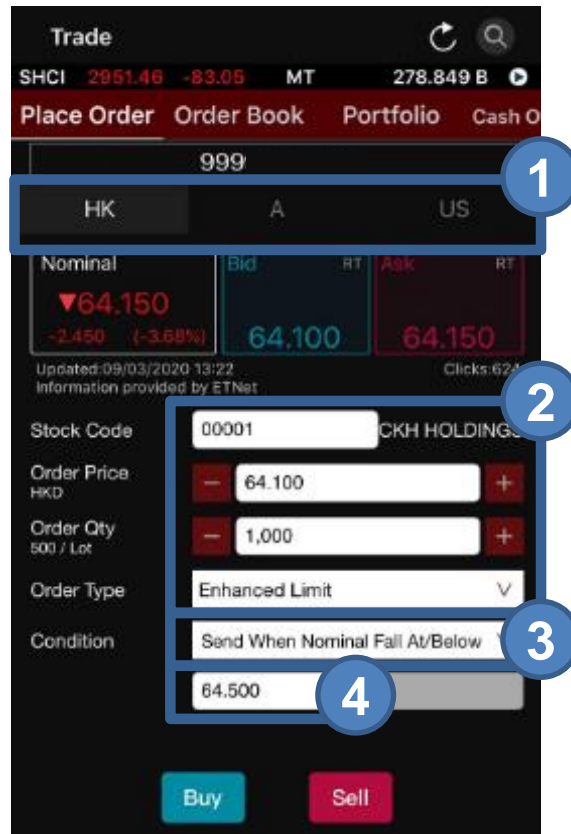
Trade

SHCI 2951.46 -83.05 MT 278.849 B

Place Order Order Book Portfolio Cash O

999

1

HK A US

Nominal
▼64.150
-2.450 (-3.68%)

Bid RT
64.100

Ask RT
64.150

Updated:09/03/2020 13:22
Information provided by ETNet

Clicks:624

2

Stock Code 00001 CKH HOLDINGS

Order Price
HKD
− 64.100 +

Order Qty
500 / Lot
− 1,000 +

Order Type Enhanced Limit V

Condition Send When Nominal Fall At/Below V

3

64.500

4

Buy Sell